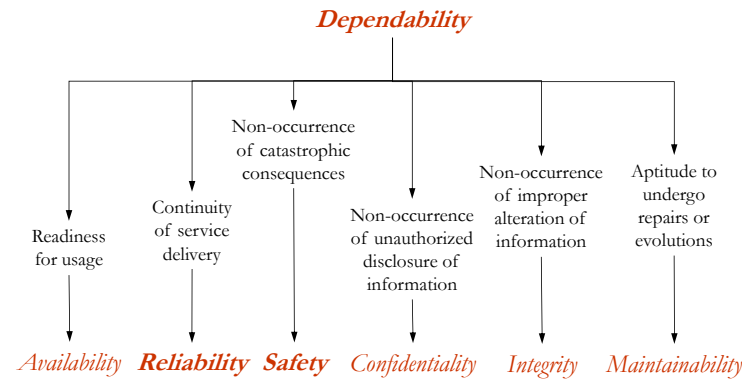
Dependability

Readiness for usage

Continuity of service delivery

Non-occurrence of catastrophic consequences

Non-occurrence of unauthorized disclosure of information

Non-occurrence of improper alteration of information

Aptitude to undergo repairs or evolutions

Availability

Reliability

Safety

Confidentiality

Integrity

Maintainability